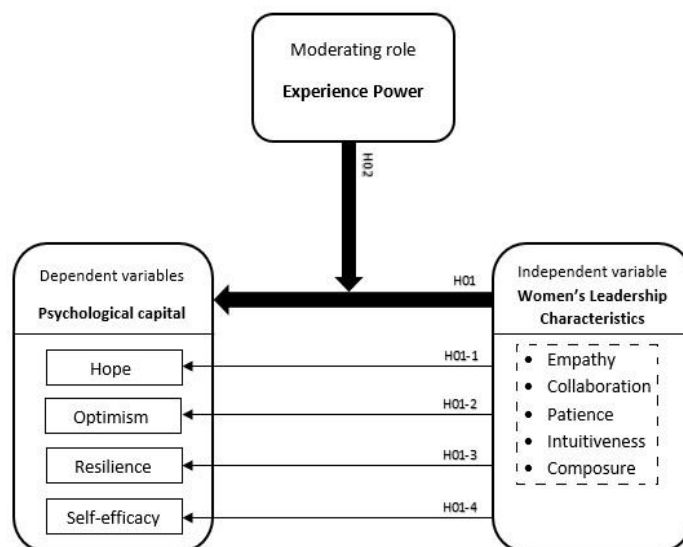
Moderating role
**Experience Power**

H02

Dependent variables
**Psychological capital**

H01

Independent variable
**Women's Leadership Characteristics**

Hope

H01-1

Optimism

H01-2

Resilience

H01-3

Self-efficacy

H01-4

- Empathy
- Collaboration
- Patience
- Intuitiveness
- Composure